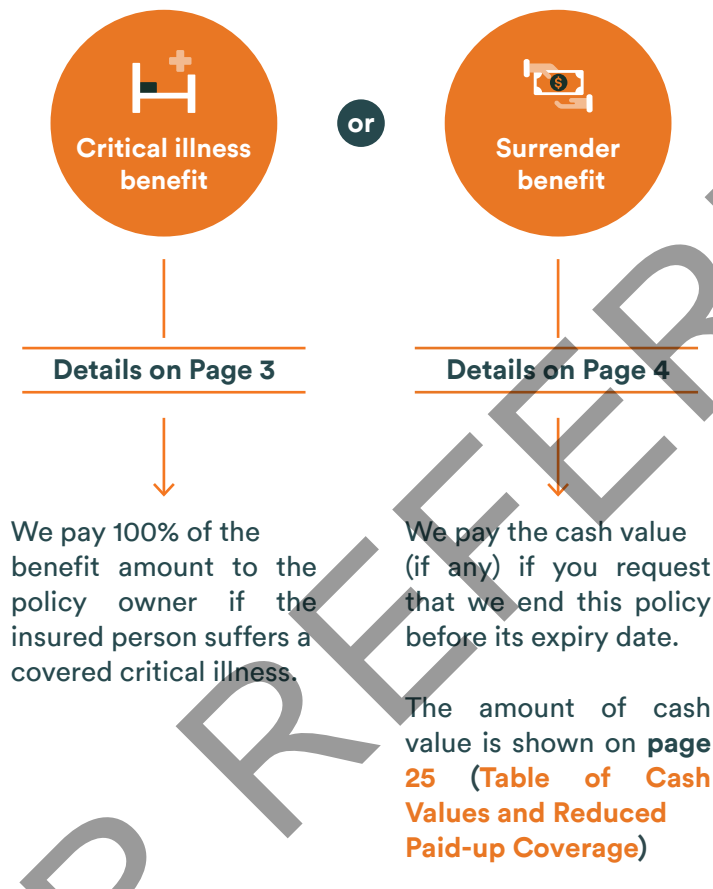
Critical illness benefit

or

Surrender benefit

Details on Page 3

Details on Page 4

We pay 100% of the benefit amount to the policy owner if the insured person suffers a covered critical illness.

We pay the cash value (if any) if you request that we end this policy before its expiry date.

The amount of cash value is shown on **page 25** (**Table of Cash Values and Reduced Paid-up Coverage**)

P REFER